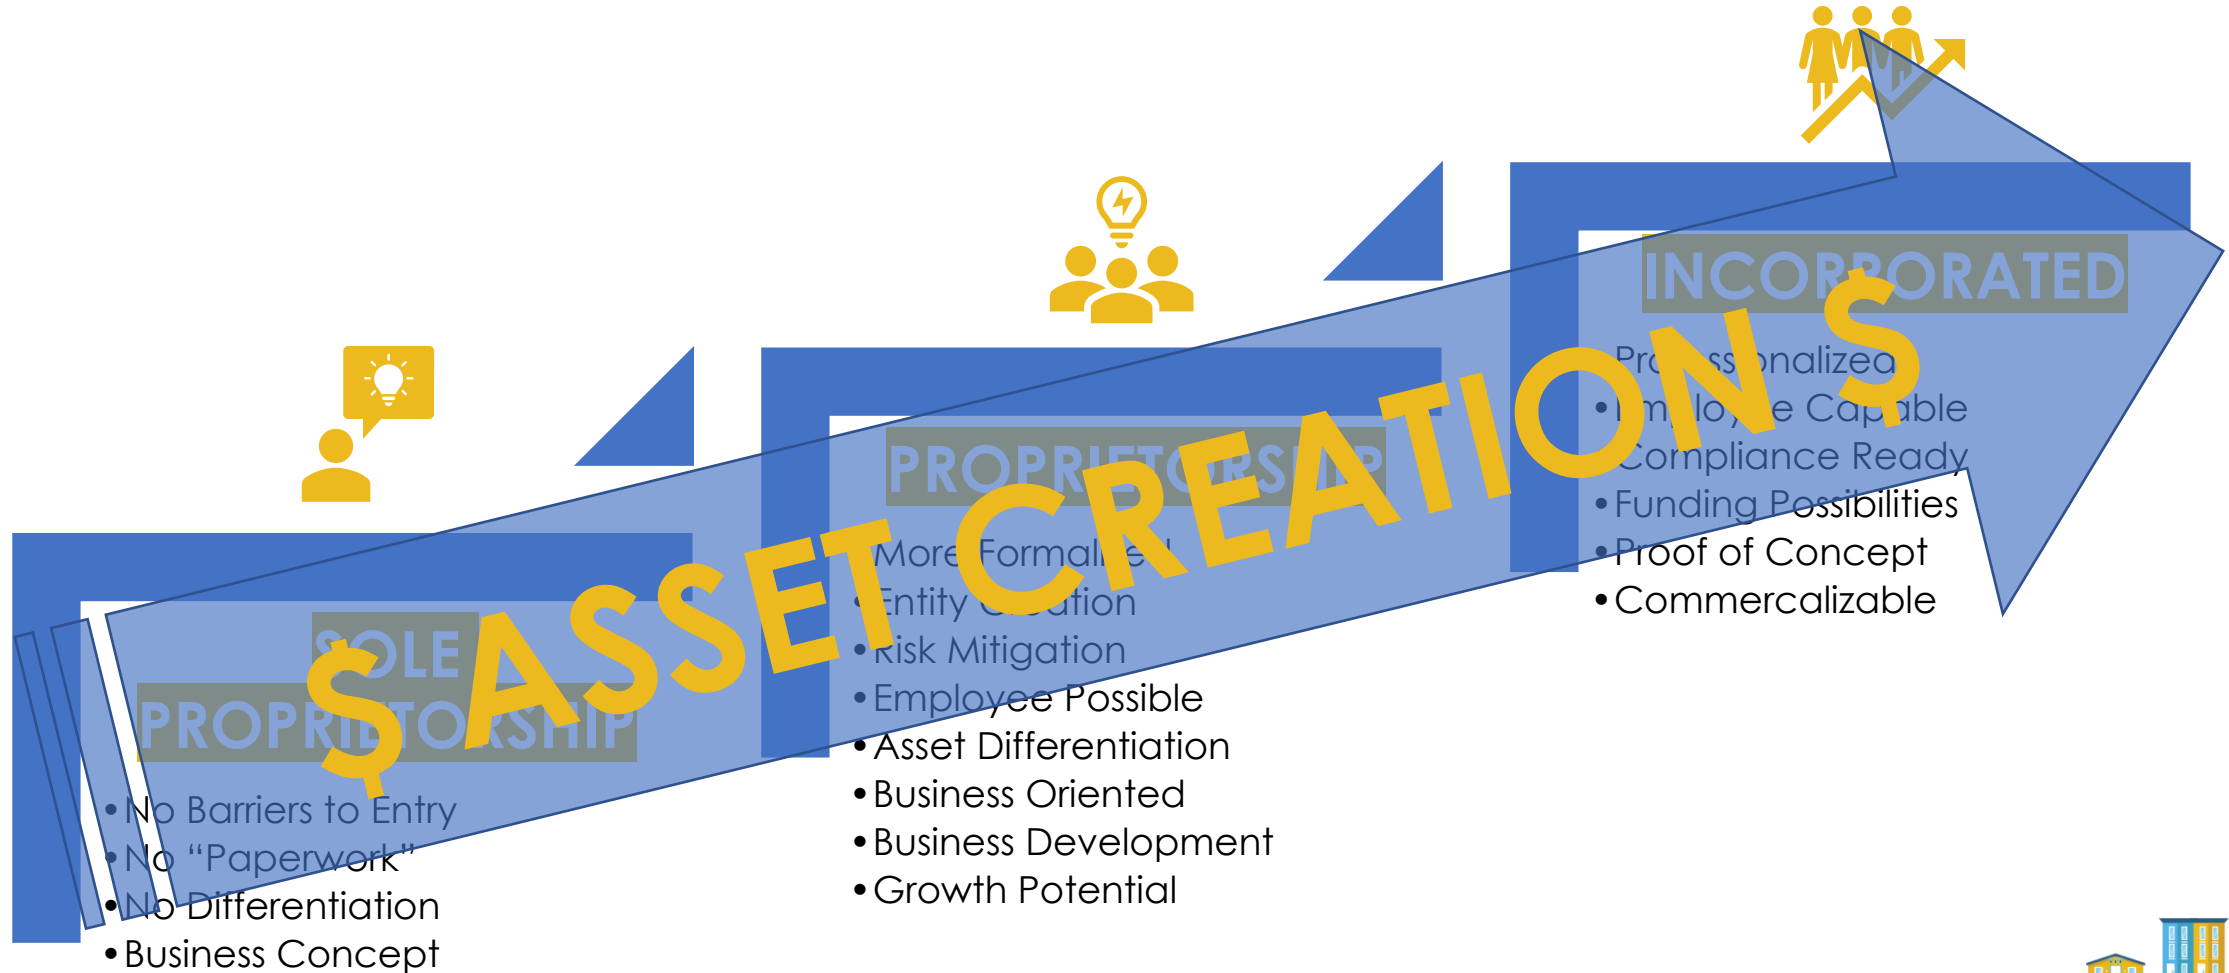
$ASSET CREATION$

SOLE PROPRIETORSHIP

- No Barriers to Entry
- No "Paperwork"
- No Differentiation
- Business Concept

PROPRIETORSHIP

- More Formalized
- Entity Creation
- Risk Mitigation
- Employee Possible
- Asset Differentiation
- Business Oriented
- Business Development
- Growth Potential

INCORPORATED

- Professionalized
- Employee Capable
- Compliance Ready
- Funding Possibilities
- Proof of Concept
- Commercializable